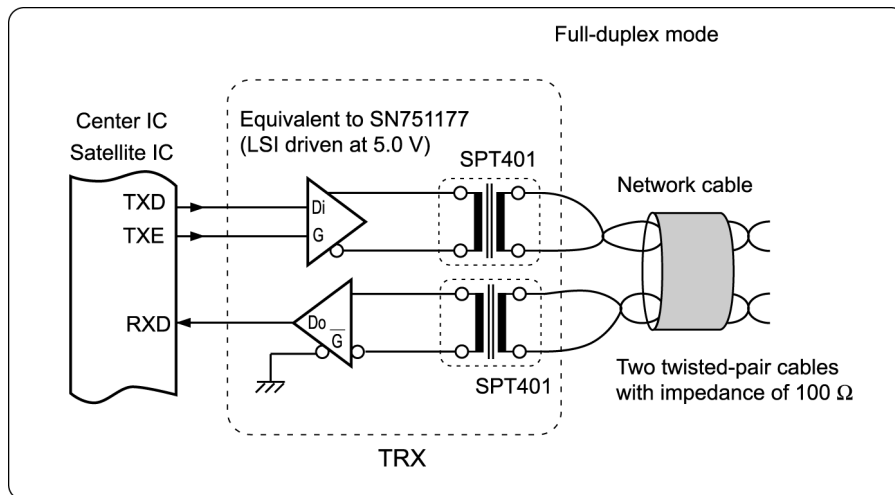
Full-duplex mode

Center IC
Satellite IC

TXD
TXE
RXD

Equivalent to SN751177
(LSI driven at 5.0 V)

Di
G
Do
$\overline{G}$

SPT401
SPT401

Network cable

Two twisted-pair cables with impedance of 100 Ω

TRX